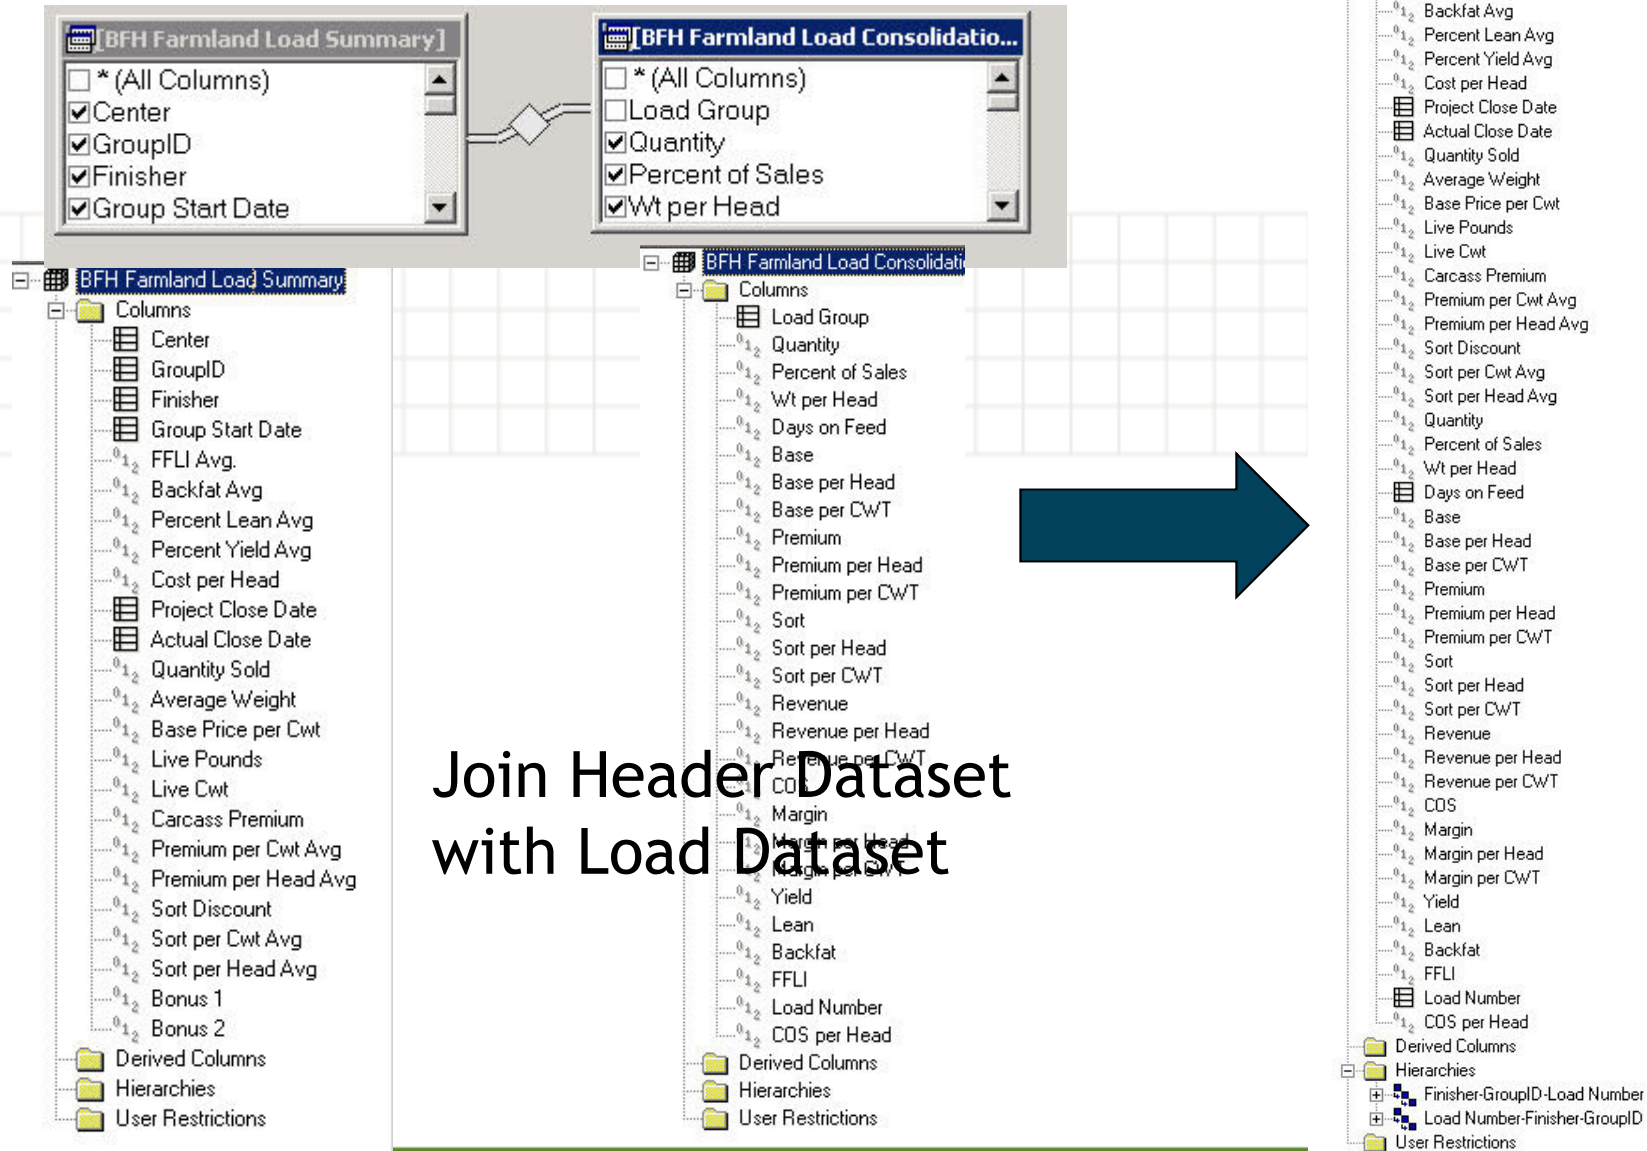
[BFH Farmland Load Summary]
* (All Columns)
Center
GroupID
Finisher
Group Start Date

[BFH Farmland Load Consolidatio...
* (All Columns)
Load Group
Quantity
Percent of Sales
Wt per Head

BFH Farmland Load Summary
Columns
Center
GroupID
Finisher
Group Start Date
FFLI Avg.
Backfat Avg
Percent Lean Avg
Percent Yield Avg
Cost per Head
Project Close Date
Actual Close Date
Quantity Sold
Average Weight
Base Price per Cwt
Live Pounds
Live Cwt
Carcass Premium
Premium per Cwt Avg
Premium per Head Avg
Sort Discount
Sort per Cwt Avg
Sort per Head Avg
Bonus 1
Bonus 2
Derived Columns
Hierarchies
User Restrictions

BFH Farmland Load Consolidati
Columns
Load Group
Quantity
Percent of Sales
Wt per Head
Days on Feed
Base
Base per Head
Base per CWT
Premium
Premium per Head
Premium per CWT
Sort
Sort per Head
Sort per CWT
Revenue
Revenue per Head
Revenue per CWT
COS
Margin
Margin per Head
Margin per CWT
Yield
Lean
Backfat
FFLI
Load Number
COS per Head
Derived Columns
Hierarchies
User Restrictions

Join Header Dataset with Load Dataset

Backfat Avg
Percent Lean Avg
Percent Yield Avg
Cost per Head
Project Close Date
Actual Close Date
Quantity Sold
Average Weight
Base Price per Cwt
Live Pounds
Live Cwt
Carcass Premium
Premium per Cwt Avg
Premium per Head Avg
Sort Discount
Sort per Cwt Avg
Sort per Head Avg
Quantity
Percent of Sales
Wt per Head
Days on Feed
Base
Base per Head
Base per CWT
Premium
Premium per Head
Premium per CWT
Sort
Sort per Head
Sort per CWT
Revenue
Revenue per Head
Revenue per CWT
COS
Margin
Margin per Head
Margin per CWT
Yield
Lean
Backfat
FFLI
Load Number
COS per Head
Derived Columns
Hierarchies
Finisher-GroupID-Load Number
Load Number-Finisher-GroupID
User Restrictions